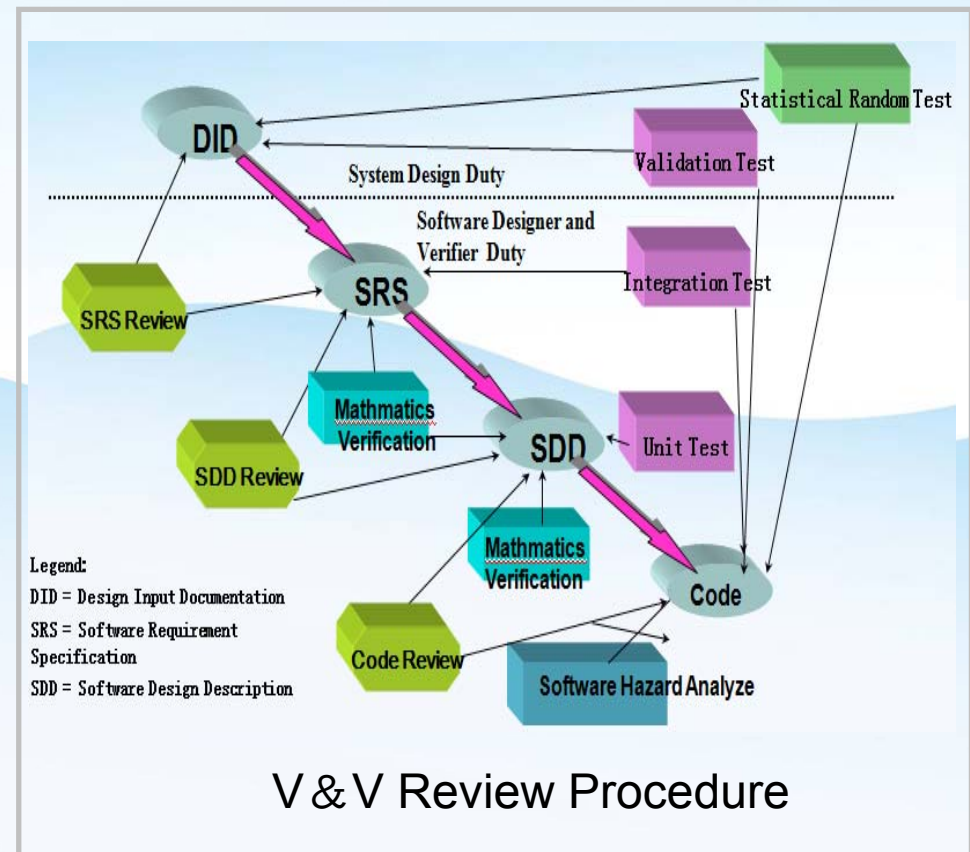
Statistical Random Test

DID

Validation Test

System Design Duty

Software Designer and Verifier Duty

Integration Test

SRS

SRS Review

Mathmatics Verification

SDD

Unit Test

SDD Review

Mathmatics Verification

Code

Code Review

Software Hazard Analyze

Legend:
DID = Design Input Documentation
SRS = Software Requirement Specification
SDD = Software Design Description

V＆V Review Procedure